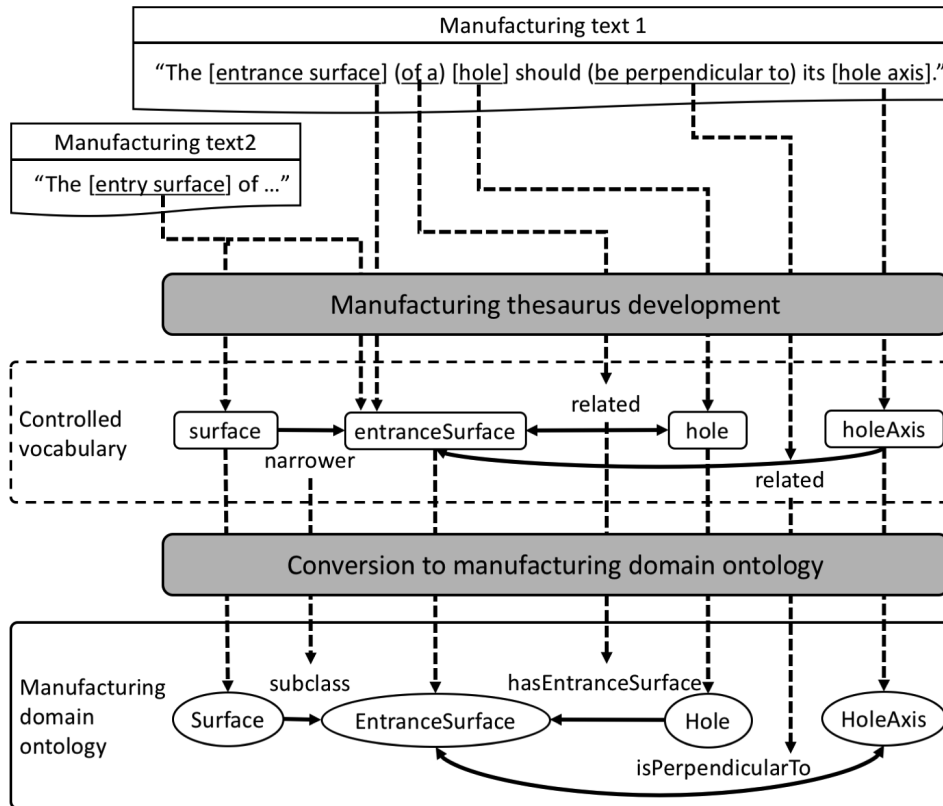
Manufacturing text 1

“The [entrance surface] (of a) [hole] should (be perpendicular to) its [hole axis].”

Manufacturing text2

“The [entry surface] of …”

Manufacturing thesaurus development

Controlled vocabulary

surface

narrower

entranceSurface

related

hole

holeAxis

related

Conversion to manufacturing domain ontology

Manufacturing domain ontology

subclass

hasEntranceSurface

Surface

EntranceSurface

Hole

HoleAxis

isPerpendicularTo